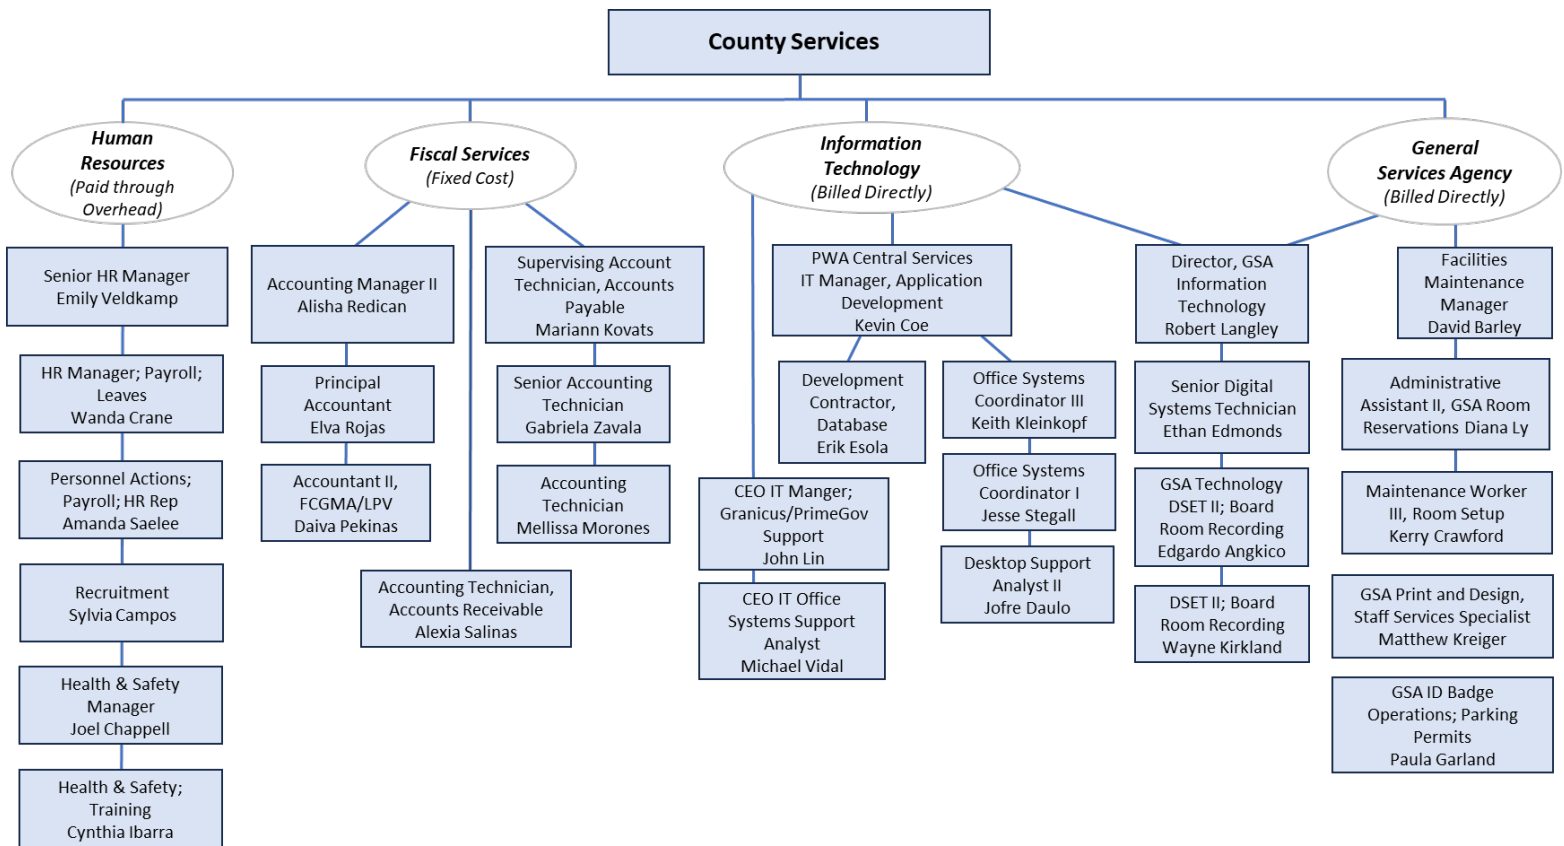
County Services

Human Resources (Paid through Overhead)

Senior HR Manager Emily Veldkamp

HR Manager; Payroll; Leaves Wanda Crane

Personnel Actions; Payroll; HR Rep Amanda Saelee

Recruitment Sylvia Campos

Health & Safety Manager Joel Chappell

Health & Safety; Training Cynthia Ibarra

Fiscal Services (Fixed Cost)

Accounting Manager II Alisha Redican

Principal Accountant Elva Rojas

Accountant II, FCGMA/LPV Daiva Pekinas

Supervising Account Technician, Accounts Payable Mariann Kovats

Senior Accounting Technician Gabriela Zavala

Accounting Technician Mellissa Morones

Accounting Technician, Accounts Receivable Alexia Salinas

Information Technology (Billed Directly)

PWA Central Services IT Manager, Application Development Kevin Coe

Development Contractor, Database Erik Esola

Office Systems Coordinator III Keith Kleinkopf

Office Systems Coordinator I Jesse Stegall

Desktop Support Analyst II Jofre Daulo

CEO IT Manger; Granicus/PrimeGov Support John Lin

CEO IT Office Systems Support Analyst Michael Vidal

General Services Agency (Billed Directly)

Director, GSA Information Technology Robert Langley

Senior Digital Systems Technician Ethan Edmonds

GSA Technology DSET II; Board Room Recording Edgardo Angkico

DSET II; Board Room Recording Wayne Kirkland

Facilities Maintenance Manager David Barley

Administrative Assistant II, GSA Room Reservations Diana Ly

Maintenance Worker III, Room Setup Kerry Crawford

GSA Print and Design, Staff Services Specialist Matthew Kreiger

GSA ID Badge Operations; Parking Permits Paula Garland